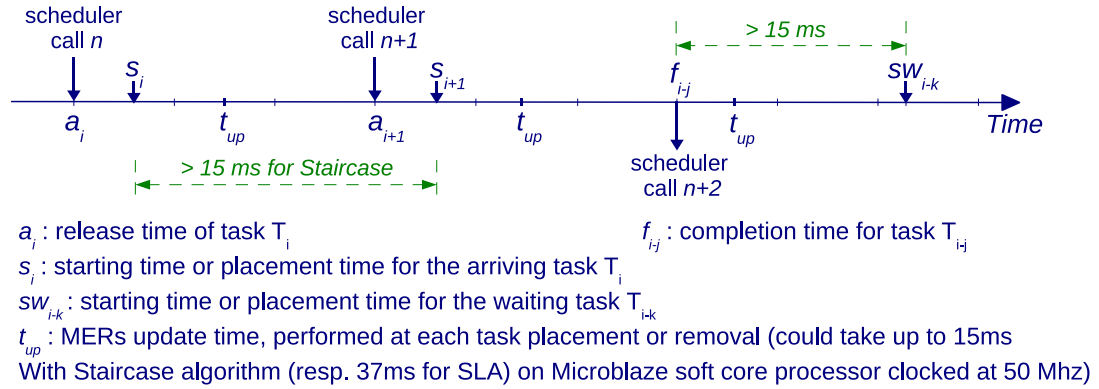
scheduler call $n$

$s_i$

scheduler call $n+1$

$s_{i+1}$

> 15 ms

$f_{i-j}$

$sw_{i-k}$

$a_i$

$t_{up}$

$a_{i+1}$

$t_{up}$

$t_{up}$

Time

scheduler call $n+2$

> 15 ms for Staircase

$a_i$ : release time of task $T_i$

$f_{i-j}$ : completion time for task $T_{i-j}$

$s_i$ : starting time or placement time for the arriving task $T_i$

$sw_{i-k}$ : starting time or placement time for the waiting task $T_{i-k}$

$t_{up}$ : MERs update time, performed at each task placement or removal (could take up to 15ms With Staircase algorithm (resp. 37ms for SLA) on Microblaze soft core processor clocked at 50 Mhz)